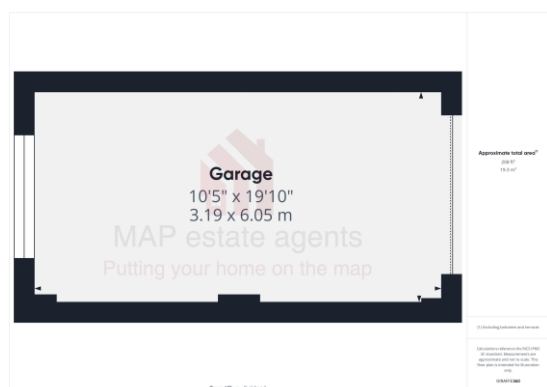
Garage
10'5" x 19'10"
3.19 x 6.05 m

MAP estate agents
Putting your home on the map

Approximate total area⁽¹⁾
208 ft²
19.3 m²

(1) Excluding balconies and terraces

Calculations relate to the RICS IPMS 3C standard. Measurements are approximate and not to scale. This floor plan is intended for illustration only.

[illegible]

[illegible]